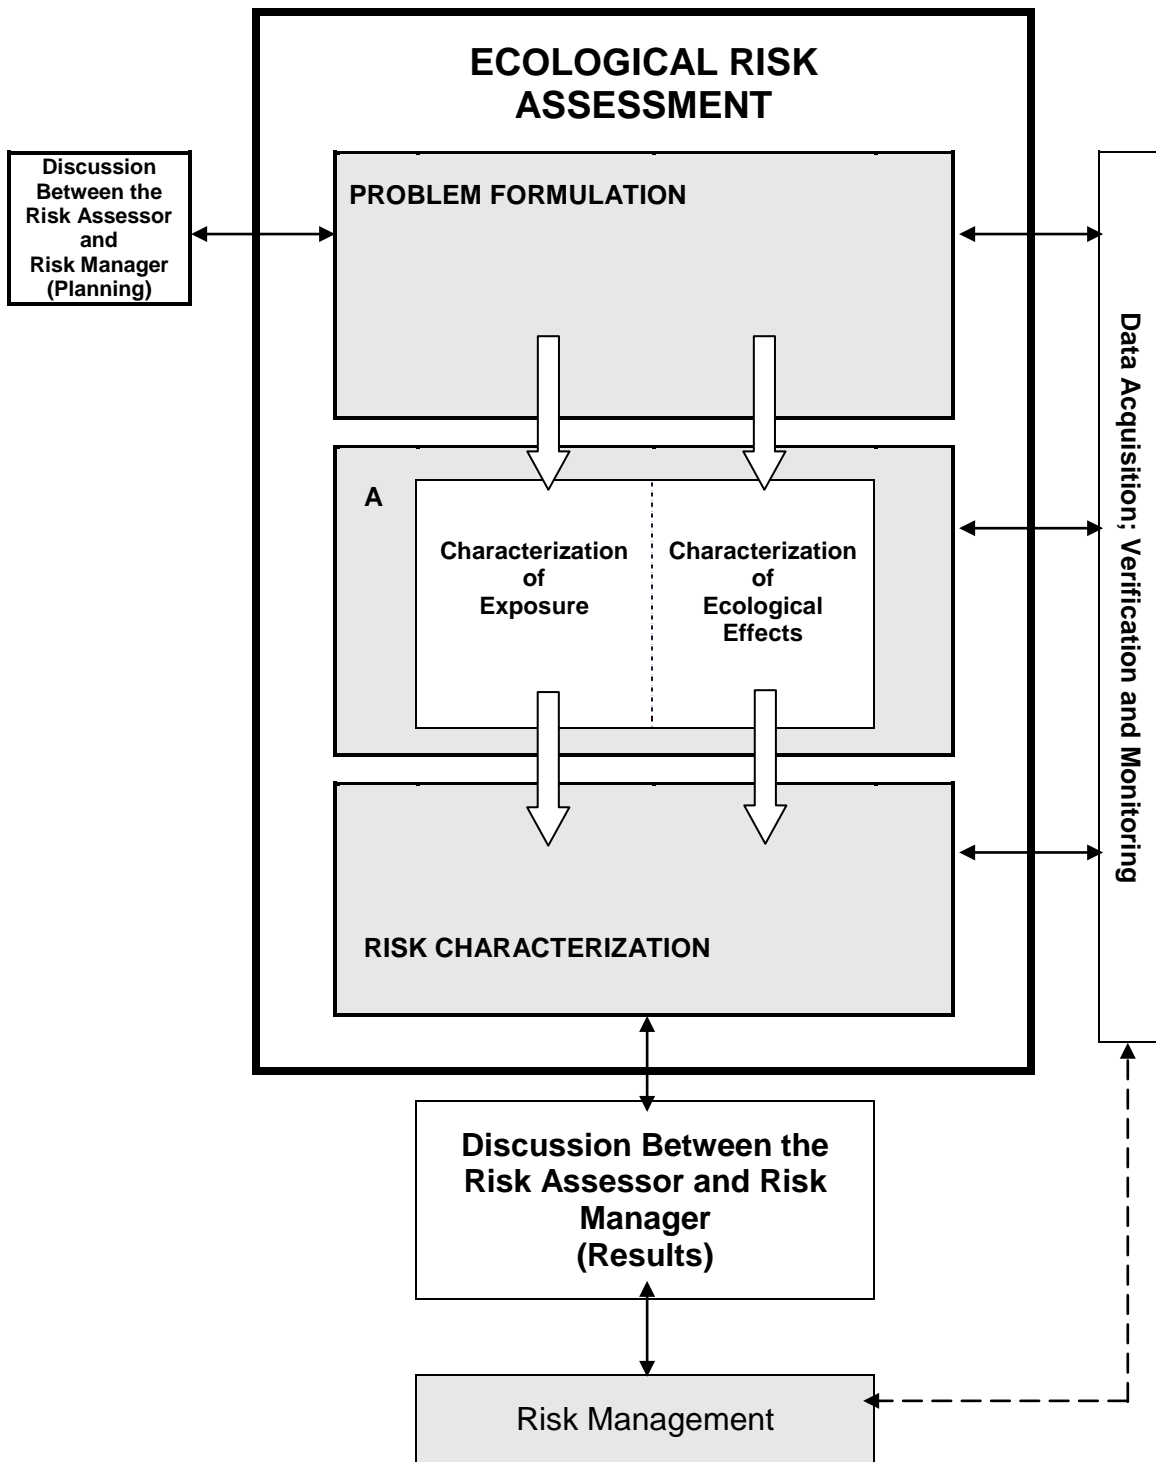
ECOLOGICAL RISK ASSESSMENT

Discussion Between the Risk Assessor and Risk Manager (Planning)

PROBLEM FORMULATION

A

Characterization of Exposure

Characterization of Ecological Effects

RISK CHARACTERIZATION

Data Acquisition; Verification and Monitoring

Discussion Between the Risk Assessor and Risk Manager (Results)

Risk Management